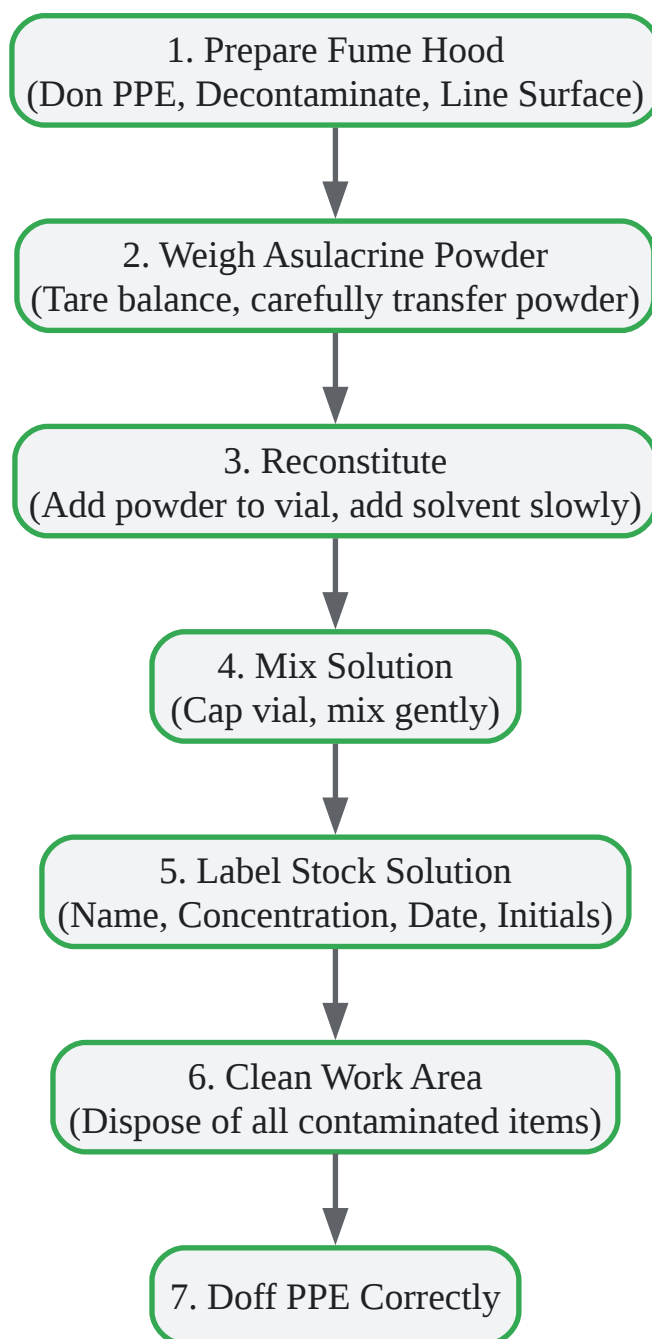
1. Prepare Fume Hood
(Don PPE, Decontaminate, Line Surface)

2. Weigh Asulacrine Powder
(Tare balance, carefully transfer powder)

3. Reconstitute
(Add powder to vial, add solvent slowly)

4. Mix Solution
(Cap vial, mix gently)

5. Label Stock Solution
(Name, Concentration, Date, Initials)

6. Clean Work Area
(Dispose of all contaminated items)

7. Doff PPE Correctly